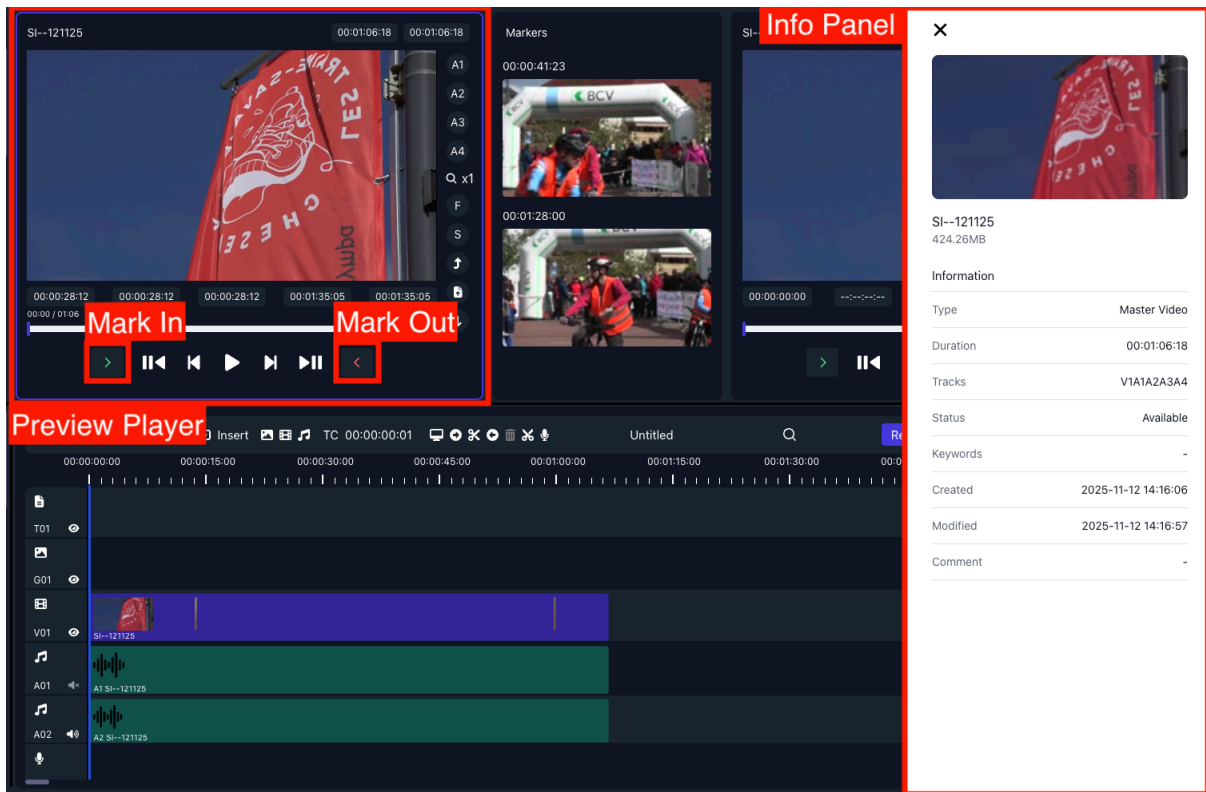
SI--121125 00:01:06:18 00:01:06:18

A1
A2
A3
A4
x1
F
S

00:00:28:12 00:00:28:12 00:00:28:12 00:01:35:05 00:01:35:05
00:00 / 01:06

Mark In
Mark Out

Preview Player

Markers
00:00:41:23
00:01:28:00

SI
00:00:00:00 --:--:--:--

Info Panel

Insert TC 00:00:00:01 Untitled Re

00:00:00:00 00:00:15:00 00:00:30:00 00:00:45:00 00:01:00:00 00:01:15:00 00:01:30:00 00:0

T01
G01
V01
A01
A02

SI--121125
A1 SI--121125
A2 SI--121125

SI--121125
424.26MB

Information

| | |
|---|---|
| Type | Master Video |
| Duration | 00:01:06:18 |
| Tracks | V1A1A2A3A4 |
| Status | Available |
| Keywords | - |
| Created | 2025-11-12 14:16:06 |
| Modified | 2025-11-12 14:16:57 |
| Comment | - |